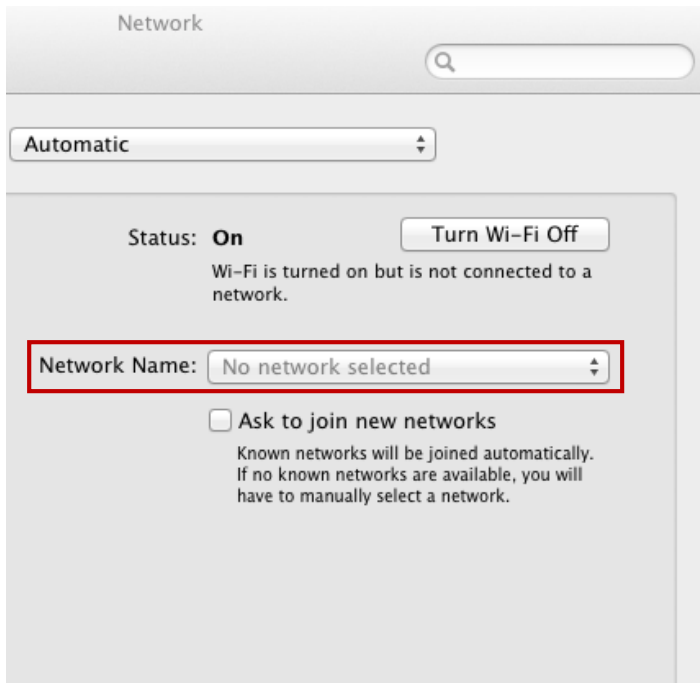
Network

Automatic

Status: On

Turn Wi-Fi Off

Wi-Fi is turned on but is not connected to a network.

Network Name: No network selected

Ask to join new networks

Known networks will be joined automatically. If no known networks are available, you will have to manually select a network.